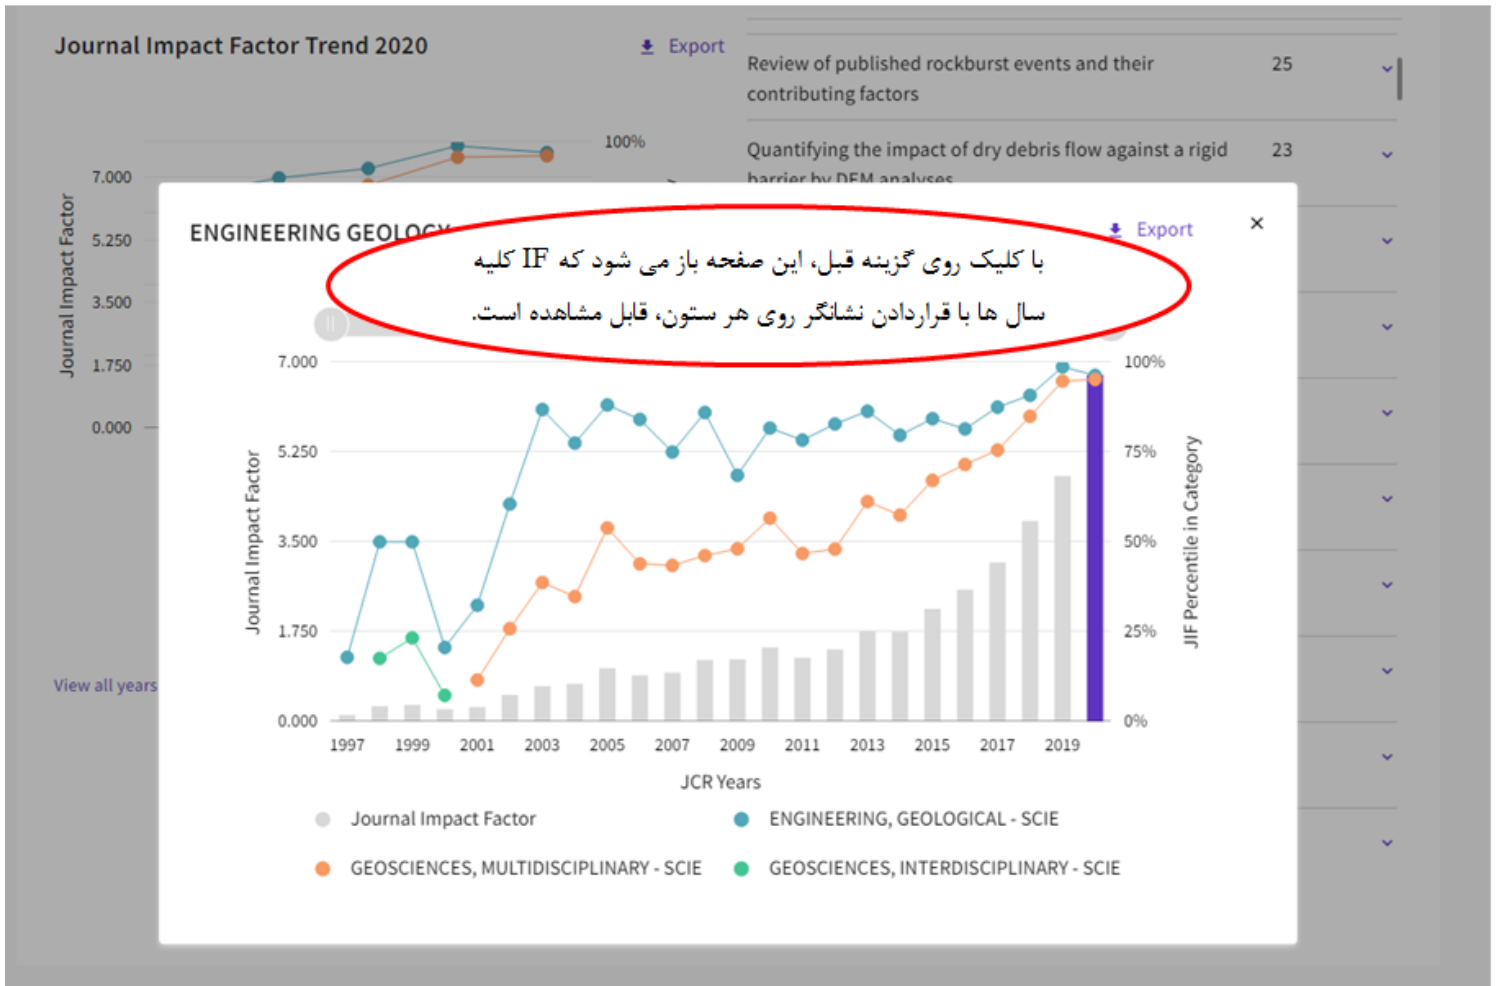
Journal Impact Factor Trend 2020

Export

7.000
5.250
3.500
1.750
0.000

Journal Impact Factor

100%

View all years

Review of published rockburst events and their contributing factors 25

Quantifying the impact of dry debris flow against a rigid barrier by DEM analyses 23

ENGINEERING GEOLOGY

Export

×

با کلیک روی گزینه قبل، این صفحه باز می شود که IF کلیه سال ها با قراردادن نشانگر روی هر ستون، قابل مشاهده است.

7.000
5.250
3.500
1.750
0.000

Journal Impact Factor

100%
75%
50%
25%
0%

JIF Percentile in Category

1997 1999 2001 2003 2005 2007 2009 2011 2013 2015 2017 2019

JCR Years

Journal Impact Factor
ENGINEERING, GEOLOGICAL - SCIE
GEOSCIENCES, MULTIDISCIPLINARY - SCIE
GEOSCIENCES, INTERDISCIPLINARY - SCIE